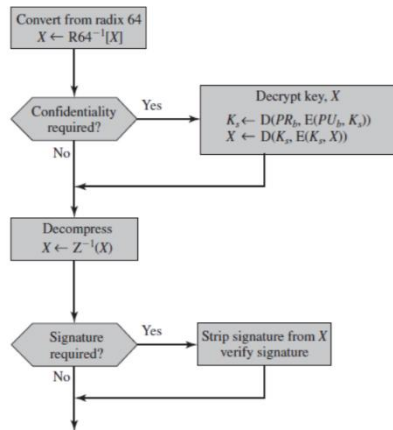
Convert from radix 64
$X \leftarrow R64^{-1}[X]$

Confidentiality required?

Yes

No

Decrypt key, $X$
$K_s \leftarrow D(PR_b, E(PU_b, K_s))$
$X \leftarrow D(K_s, E(K_s, X))$

Decompress
$X \leftarrow Z^{-1}(X)$

Signature required?

Yes

No

Strip signature from $X$
verify signature